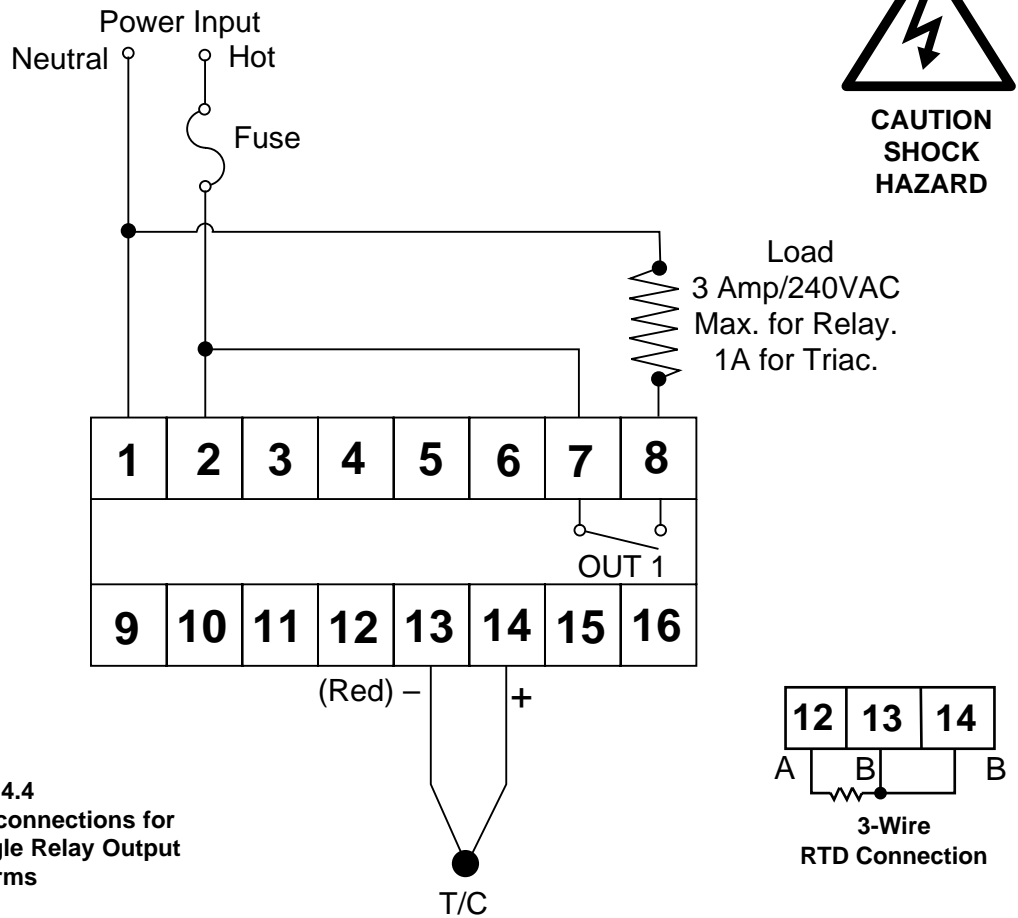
Power Input
Neutral
Hot
Fuse

CAUTION
SHOCK
HAZARD

Load
3 Amp/240VAC
Max. for Relay.
1A for Triac.

| 1 | 2 | 3 | 4 | 5 | 6 | 7 | 8 |
|---|---|---|---|---|---|---|---|

OUT 1

| 9 | 10 | 11 | 12 | 13 | 14 | 15 | 16 |
|---|---|---|---|---|---|---|---|

(Red) –
+

T/C

4.4
connections for
gle Relay Output
rms

| 12 | 13 | 14 |
|---|---|---|

A
B
B

3-Wire
RTD Connection